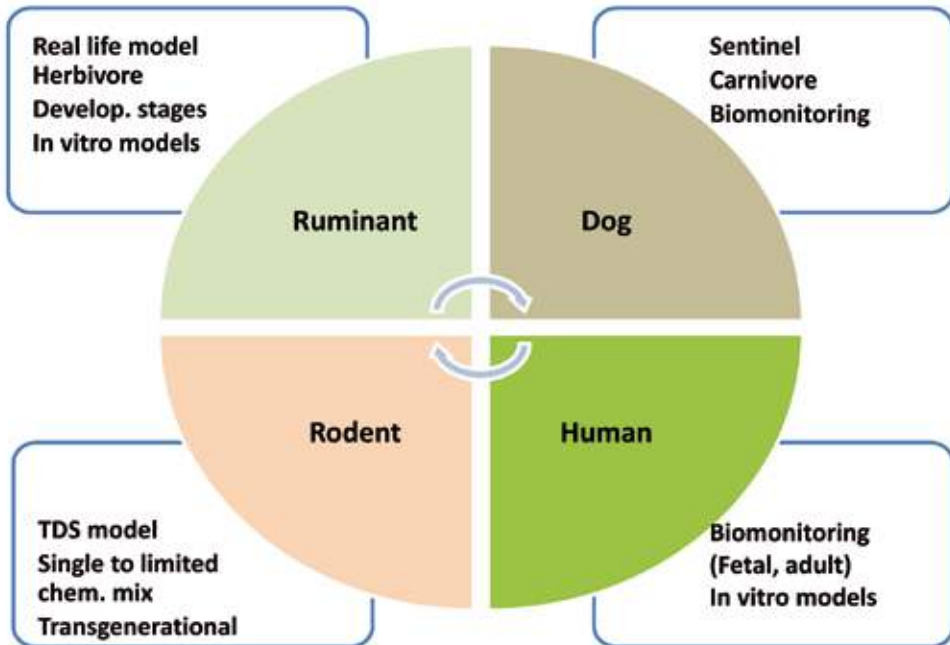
Real life model
Herbivore
Develop. stages
In vitro models

Sentinel
Carnivore
Biomonitoring

Ruminant

Dog

Rodent

Human

TDS model
Single to limited chem. mix
Transgenerational

Biomonitoring
(Fetal, adult)
In vitro models